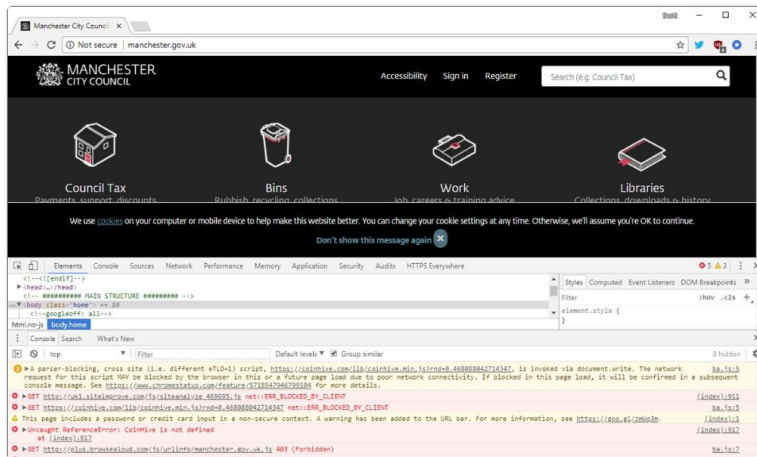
Manchester City Council ×

Not secure | manchester.gov.uk

MANCHESTER CITY COUNCIL

Accessibility Sign in Register

Search (e.g. Council Tax)

Council Tax
Payments, support, discounts

Bins
Rubbish, recycling, collections

Work
Job, careers & training advice

Libraries
Collections, downloads & history

We use cookies on your computer or mobile device to help make this website better. You can change your cookie settings at any time. Otherwise, we'll assume you're OK to continue.

Don't show this message again

Elements Console Sources Network Performance Memory Application Security Audits HTTPS Everywhere

5 3

<!--<![endif]-->
▶<head>…</head>
<!-- ########## MAIN STRUCTURE ########## -->
…▼<body class="home"> == $0
<!--googleoff: all-->

html.no-js body.home

Styles Computed Event Listeners DOM Breakpoints »

Filter :hov .cls +

element.style {
}

Console Search What's New

top Filter Default levels ▼ Group similar 8 hidden

▶A parser-blocking, cross site (i.e. different eTLD+1) script, https://coinhive.com/lib/coinhive.min.js?rnd=0.468088042714347, is invoked via document.write. The network request for this script MAY be blocked by the browser in this or a future page load due to poor network connectivity. If blocked in this page load, it will be confirmed in a subsequent console message. See https://www.chromestatus.com/feature/5718547946799104 for more details. ba.js:5

▶GET http://uk1.siteimprove.com/js/siteanalyze_469695.js net::ERR_BLOCKED_BY_CLIENT (index):911

▶GET https://coinhive.com/lib/coinhive.min.js?rnd=0.468088042714347 net::ERR_BLOCKED_BY_CLIENT ba.js:5

This page includes a password or credit card input in a non-secure context. A warning has been added to the URL bar. For more information, see https://goo.gl/zmWq3m. (index):1

▶Uncaught ReferenceError: CoinHive is not defined
at (index):917 (index):917

▶GET http://plus.browsealoud.com/js/urlinfo/manchester.gov.uk.js 403 (Forbidden) ba.js:7